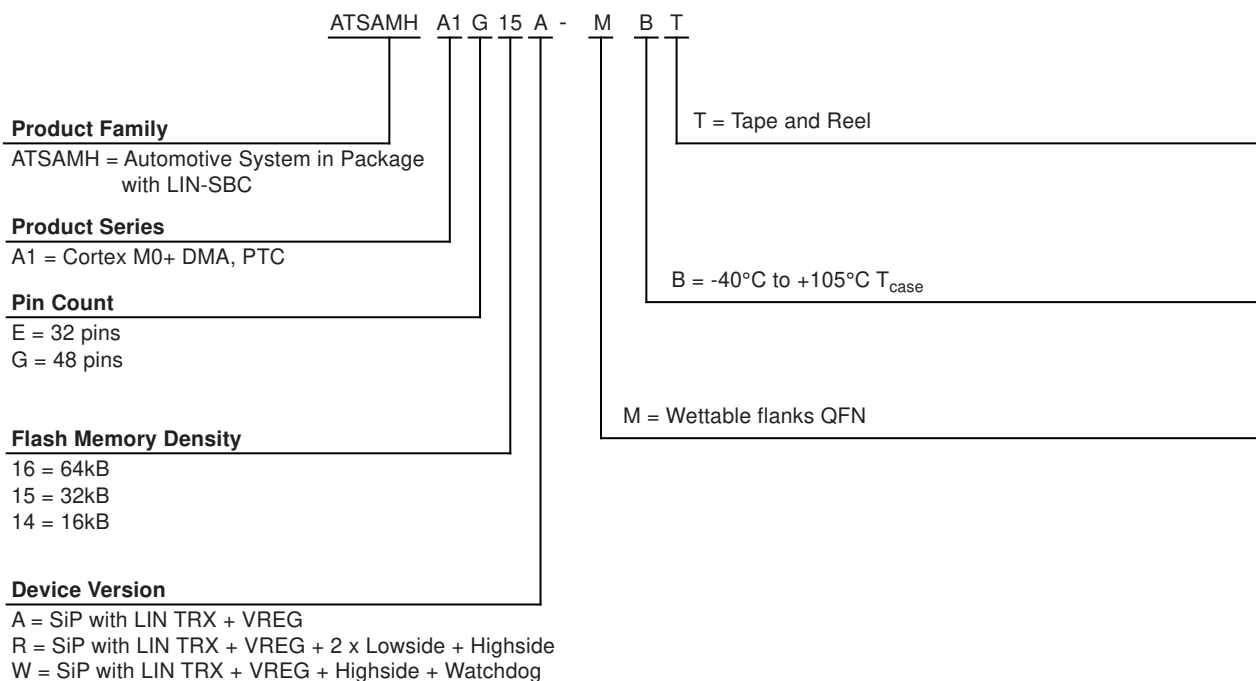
ATSAMH A1 G 15 A - M B T

T = Tape and Reel

Product Family

ATSAMH = Automotive System in Package with LIN-SBC

Product Series

A1 = Cortex M0+ DMA, PTC

B = -40°C to +105°C $T_{case}$

Pin Count

E = 32 pins
G = 48 pins

M = Wettable flanks QFN

Flash Memory Density

16 = 64kB
15 = 32kB
14 = 16kB

Device Version

A = SiP with LIN TRX + VREG
R = SiP with LIN TRX + VREG + 2 x Lowside + Highside
W = SiP with LIN TRX + VREG + Highside + Watchdog